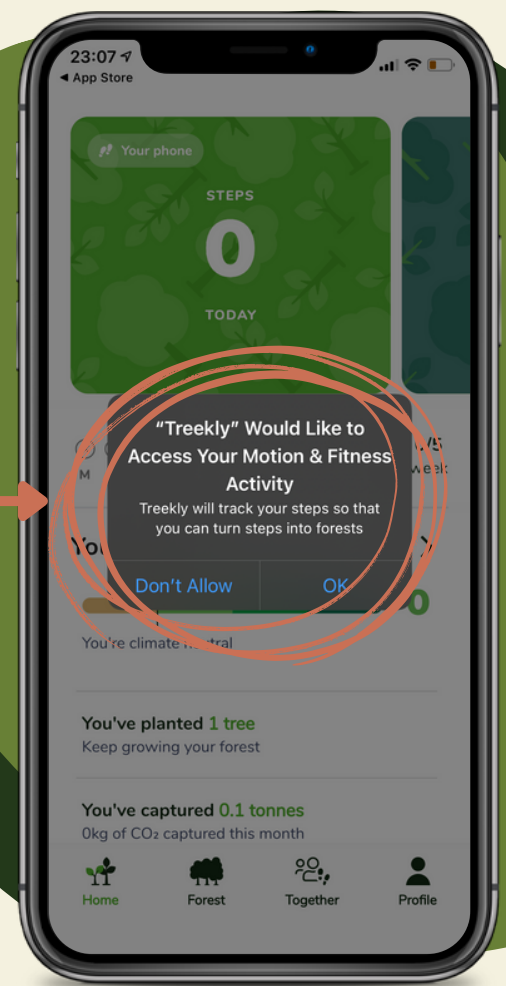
23:07
◀ App Store

Your phone

STEPS
0
TODAY

"Treekly" Would Like to Access Your Motion & Fitness Activity
Treekly will track your steps so that you can turn steps into forests

Don't Allow
OK

M
Week
You
0

You're climate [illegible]

You've planted 1 tree
Keep growing your forest

You've captured 0.1 tonnes
0kg of $CO_2$ captured this month

Home
Forest
Together
Profile